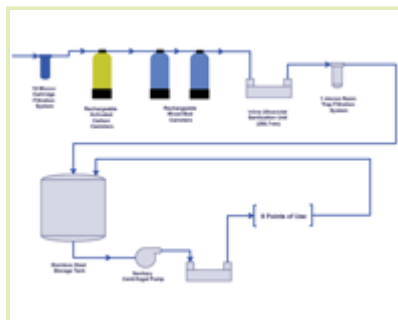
10 Micron Cartridge Filtration System

Rechargeable Activated Carbon Canisters

Rechargeable Mixed Bed Canisters

In-line Ultraviolet Sterilization Unit (UV) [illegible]

1 micron Resin Trap Filtration System

Stainless Steel Storage Tank

Sanitary Centrifugal Pump

6 Points of Use